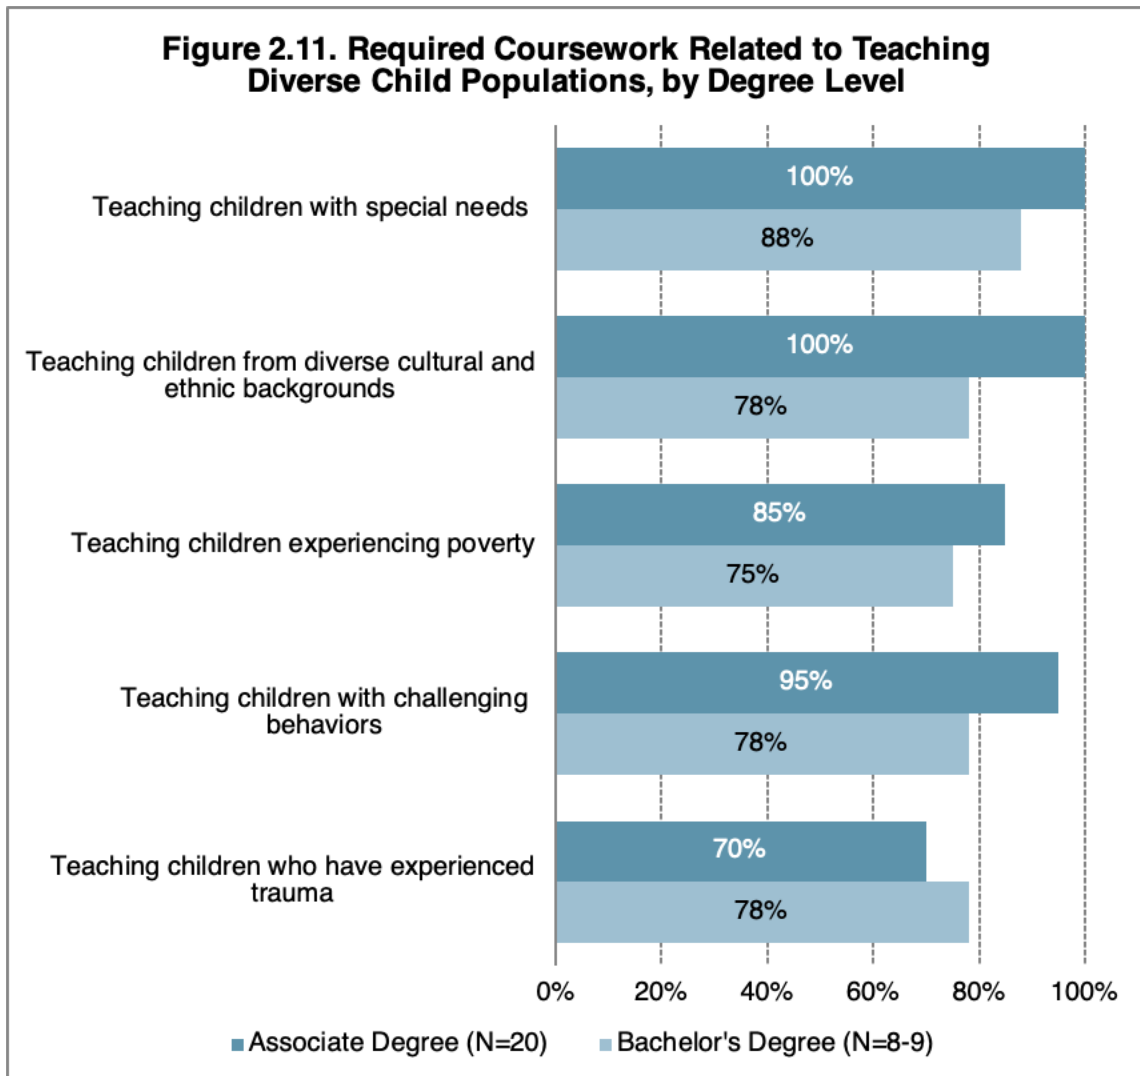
Figure 2.11. Required Coursework Related to Teaching Diverse Child Populations, by Degree Level

Teaching children with special needs
100%
88%

Teaching children from diverse cultural and ethnic backgrounds
100%
78%

Teaching children experiencing poverty
85%
75%

Teaching children with challenging behaviors
95%
78%

Teaching children who have experienced trauma
70%
78%

0% 20% 40% 60% 80% 100%

Associate Degree (N=20) Bachelor's Degree (N=8-9)